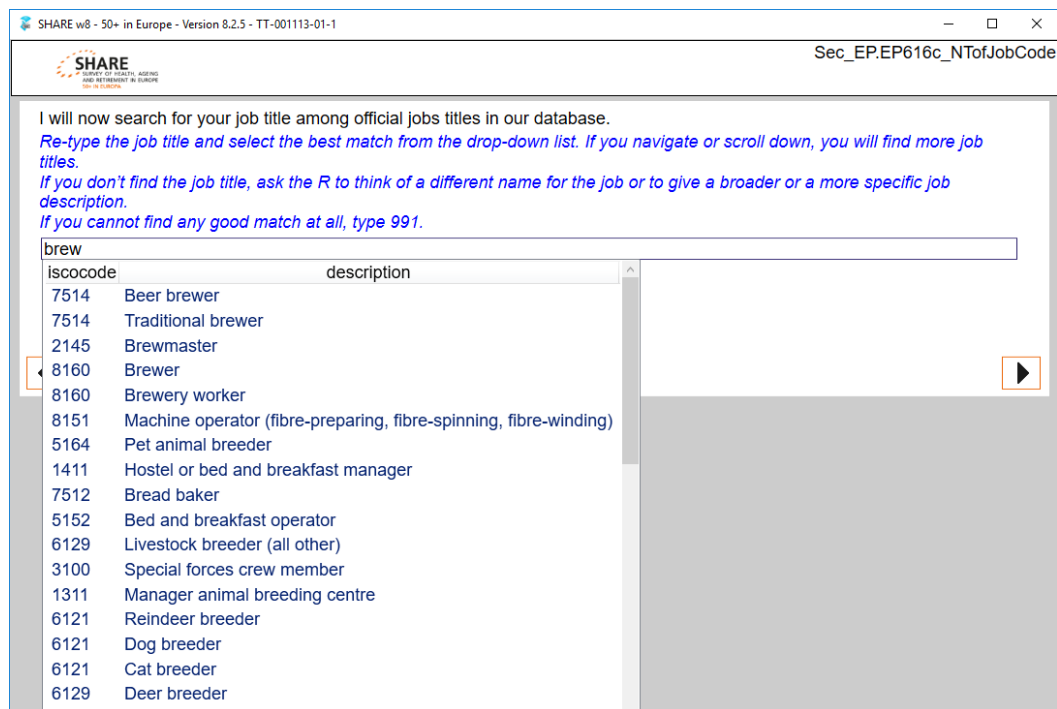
SHARE w8 - 50+ in Europe - Version 8.2.5 - TT-001113-01-1

SHARE
SURVEY OF HEALTH, AGEING AND RETIREMENT IN EUROPE
50+ IN EUROPA

Sec_EP.EP616c_NTofJobCode

I will now search for your job title among official jobs titles in our database.

Re-type the job title and select the best match from the drop-down list. If you navigate or scroll down, you will find more job titles.

If you don't find the job title, ask the R to think of a different name for the job or to give a broader or a more specific job description.

If you cannot find any good match at all, type 991.

brew

| iscocode | description |
|---|---|
| 7514 | Beer brewer |
| 7514 | Traditional brewer |
| 2145 | Brewmaster |
| 8160 | Brewer |
| 8160 | Brewery worker |
| 8151 | Machine operator (fibre-preparing, fibre-spinning, fibre-winding) |
| 5164 | Pet animal breeder |
| 1411 | Hostel or bed and breakfast manager |
| 7512 | Bread baker |
| 5152 | Bed and breakfast operator |
| 6129 | Livestock breeder (all other) |
| 3100 | Special forces crew member |
| 1311 | Manager animal breeding centre |
| 6121 | Reindeer breeder |
| 6121 | Dog breeder |
| 6121 | Cat breeder |
| 6129 | Deer breeder |